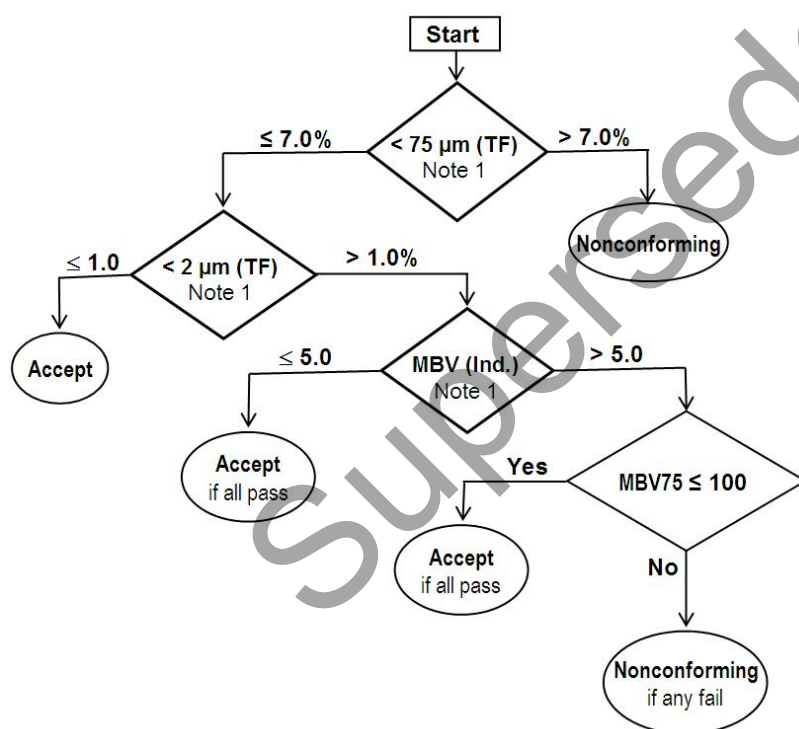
Start

< 75 µm (TF)
Note 1

≤ 7.0%

> 7.0%

Nonconforming

< 2 µm (TF)
Note 1

≤ 1.0

> 1.0%

Accept

MBV (Ind.)
Note 1

≤ 5.0

> 5.0

Accept
if all pass

Yes

MBV75 ≤ 100

Accept
if all pass

No

Nonconforming
if any fail

Superseded